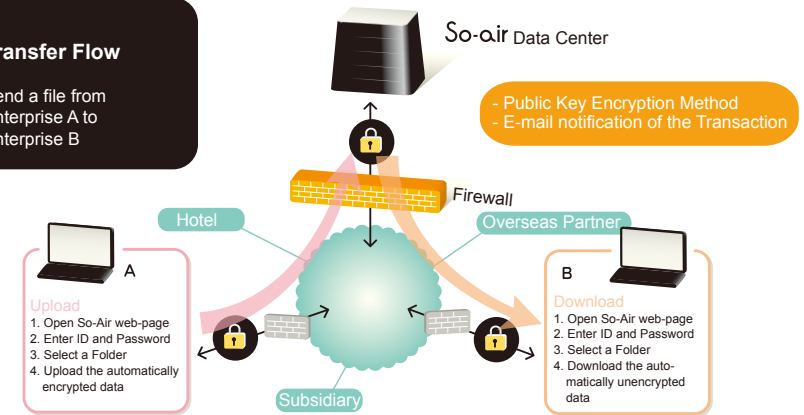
ransfer Flow

end a file from nterprise A to nterprise B

So-air Data Center

- Public Key Encryption Method
- E-mail notification of the Transaction

Firewall

Hotel

Overseas Partner

A

Upload
1. Open So-Air web-page
2. Enter ID and Password
3. Select a Folder
4. Upload the automatically encrypted data

B

Download
1. Open So-Air web-page
2. Enter ID and Password
3. Select a Folder
4. Download the automatically unencrypted data

Subsidiary